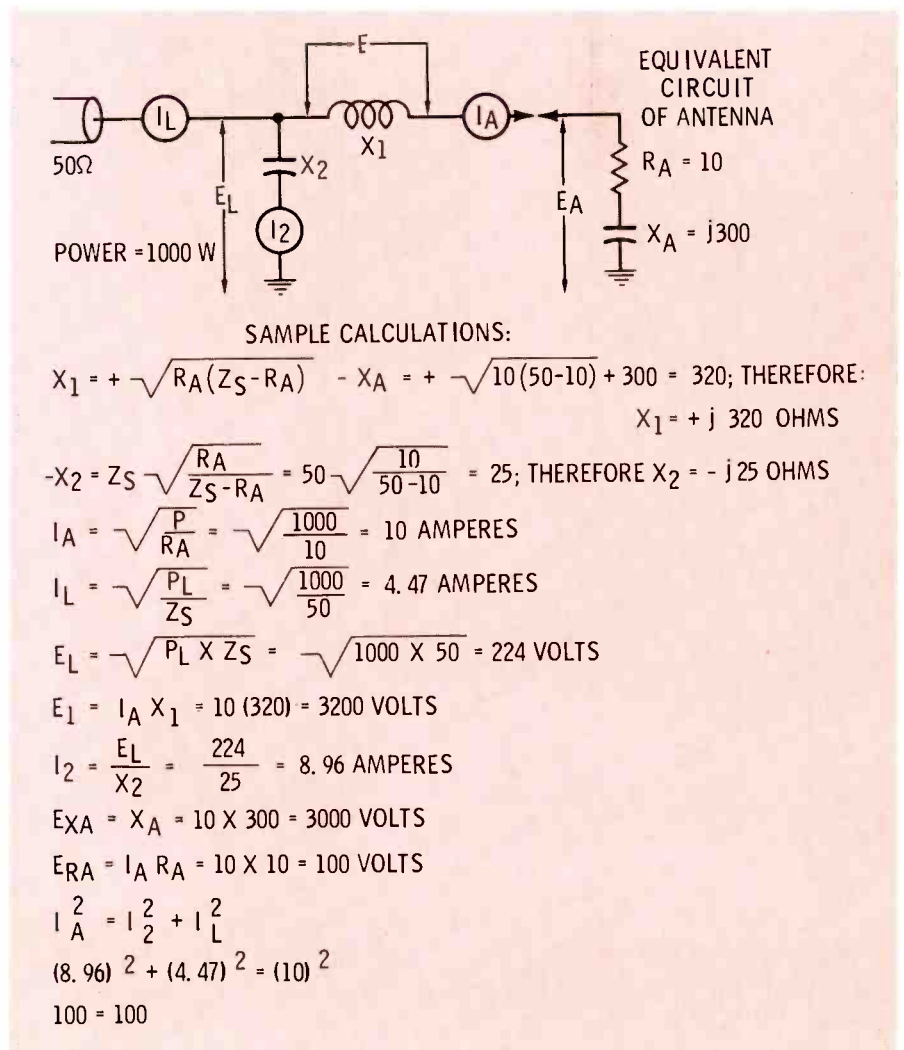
E

EQUIVALENT CIRCUIT OF ANTENNA

$I_L$

$I_A$

$50\Omega$

$X_2$

$X_1$

$E_L$

$E_A$

$R_A = 10$

$I_2$

$X_A = j300$

POWER = 1000 W

SAMPLE CALCULATIONS:

$X_1 = +\sqrt{R_A(Z_S - R_A)} - X_A = +\sqrt{10(50-10)} + 300 = 320$; THEREFORE: $X_1 = +j\ 320$ OHMS

$-X_2 = Z_S\sqrt{\frac{R_A}{Z_S - R_A}} = 50\sqrt{\frac{10}{50-10}} = 25$; THEREFORE $X_2 = -j\,25$ OHMS

$I_A = \sqrt{\frac{P}{R_A}} = \sqrt{\frac{1000}{10}} = 10$ AMPERES

$I_L = \sqrt{\frac{P_L}{Z_S}} = \sqrt{\frac{1000}{50}} = 4.47$ AMPERES

$E_L = \sqrt{P_L \times Z_S} = \sqrt{1000 \times 50} = 224$ VOLTS

$E_1 = I_A X_1 = 10\ (320) = 3200$ VOLTS

$I_2 = \frac{E_L}{X_2} = \frac{224}{25} = 8.96$ AMPERES

$E_{XA} = X_A = 10 \times 300 = 3000$ VOLTS

$E_{RA} = I_A R_A = 10 \times 10 = 100$ VOLTS

$I_A^2 = I_2^2 + I_L^2$

$(8.96)^2 + (4.47)^2 = (10)^2$

$100 = 100$